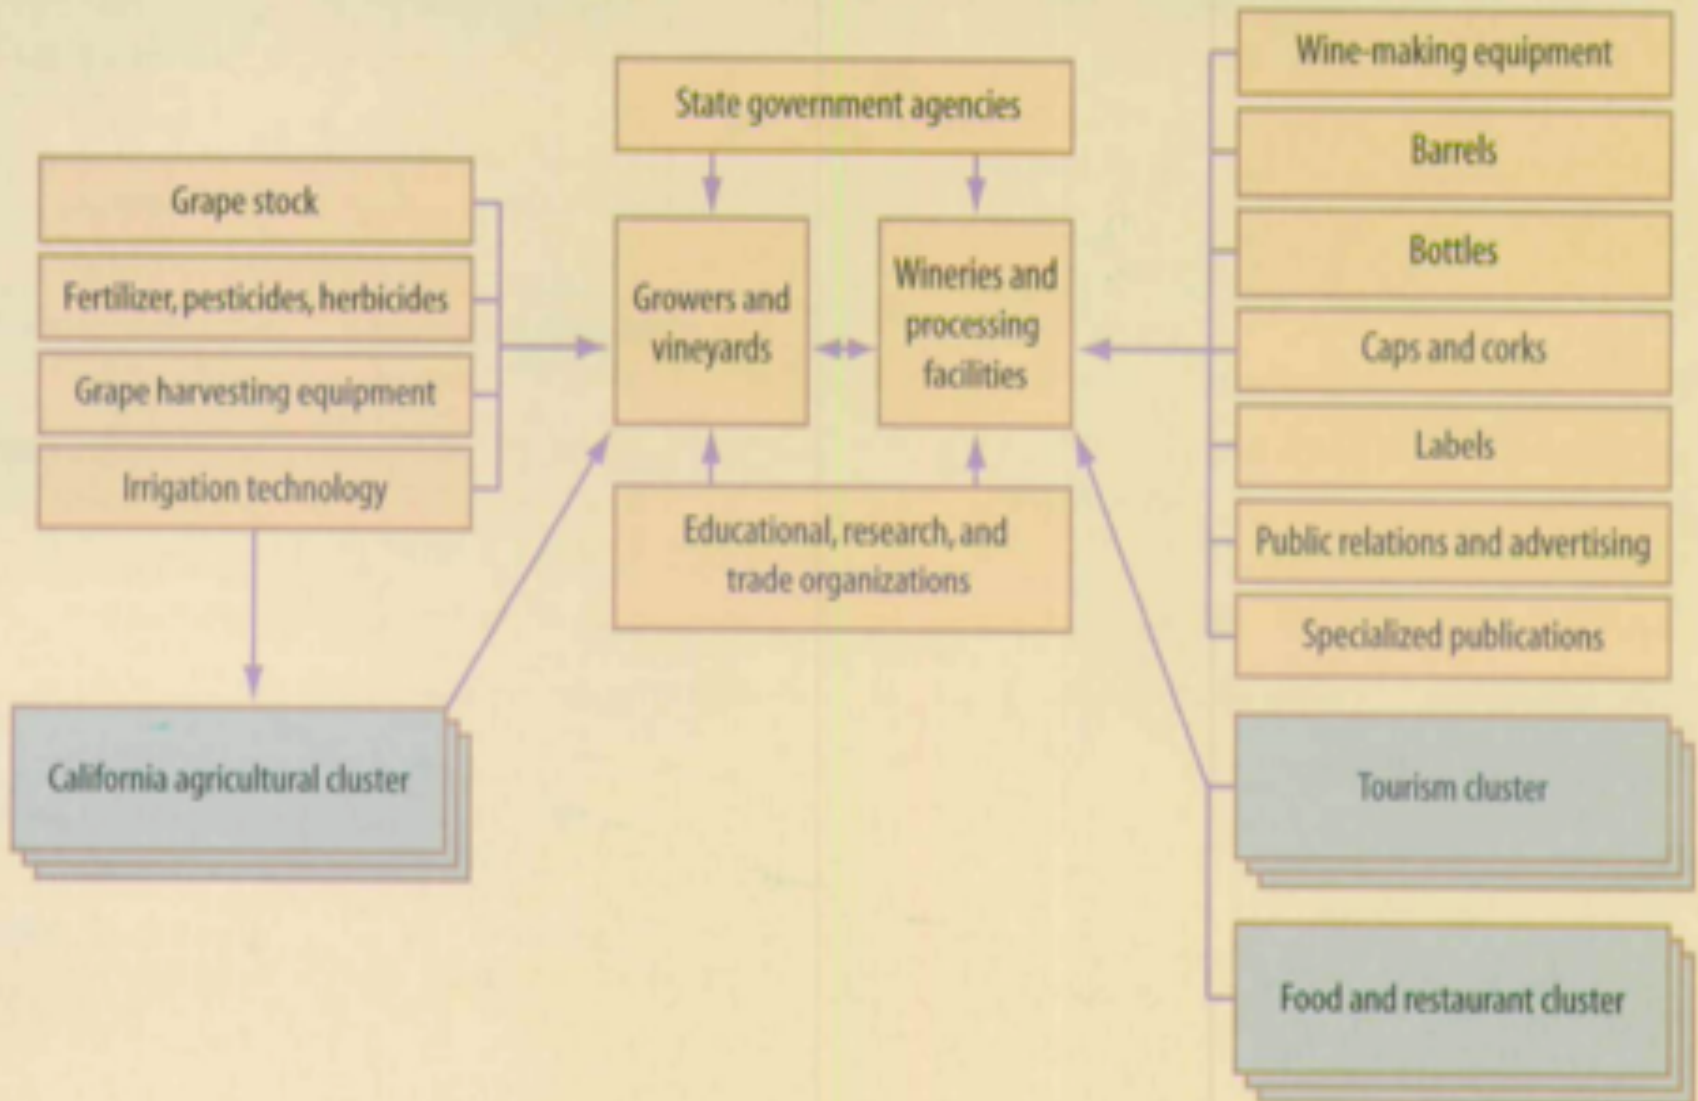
State government agencies

Grape stock

Fertilizer, pesticides, herbicides

Grape harvesting equipment

Irrigation technology

Growers and vineyards

Wineries and processing facilities

Wine-making equipment

Barrels

Bottles

Caps and corks

Labels

Public relations and advertising

Specialized publications

Educational, research, and trade organizations

California agricultural cluster

Tourism cluster

Food and restaurant cluster